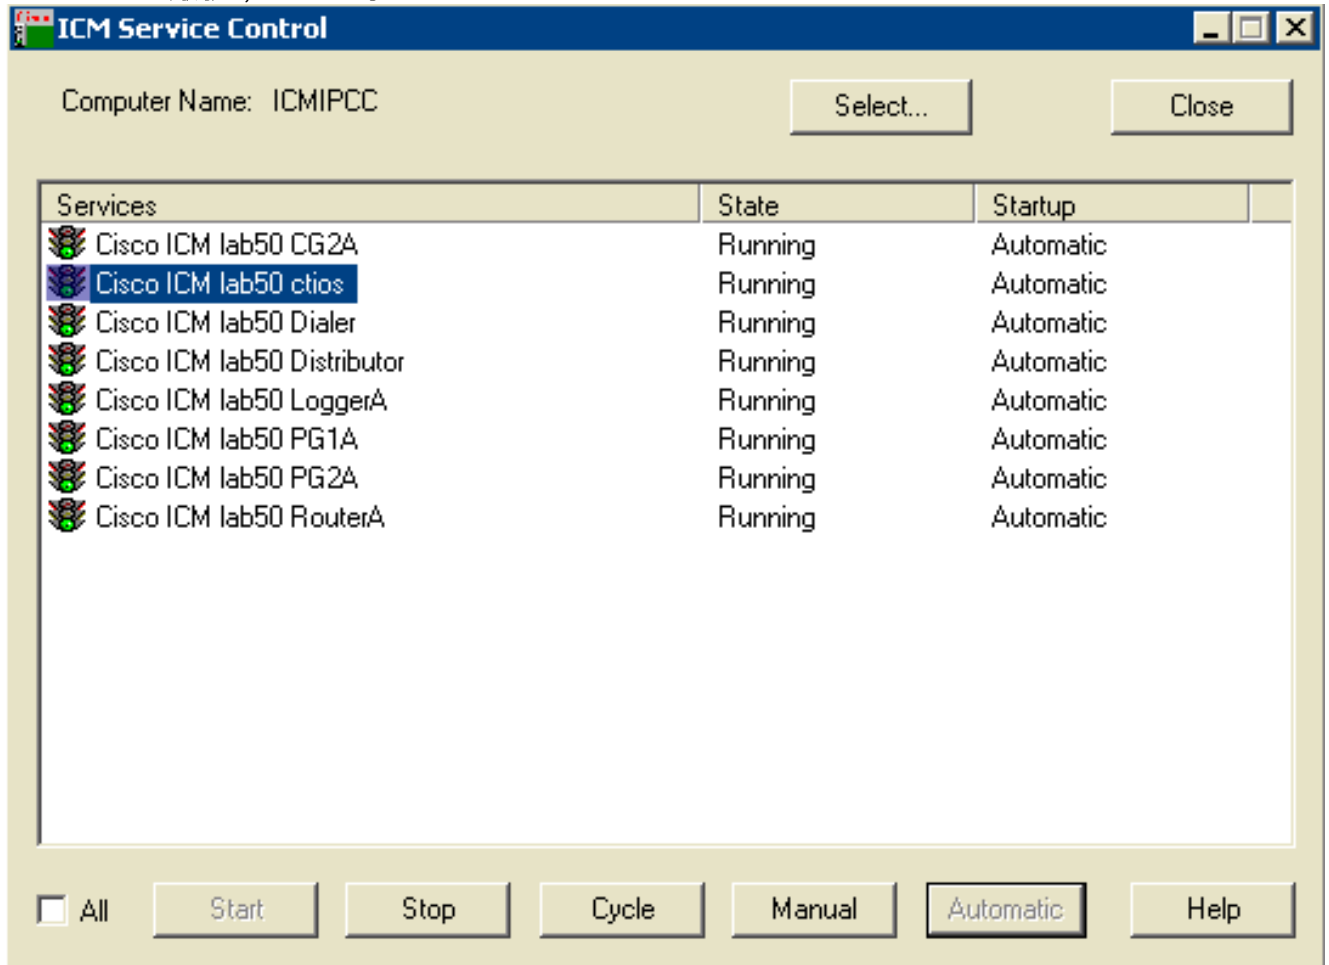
ICM Service Control

Computer Name: ICMIPCC

Select...

Close

| Services | State | Startup |
|---|---|---|
| Cisco ICM lab50 CG2A | Running | Automatic |
| Cisco ICM lab50 ctios | Running | Automatic |
| Cisco ICM lab50 Dialer | Running | Automatic |
| Cisco ICM lab50 Distributor | Running | Automatic |
| Cisco ICM lab50 LoggerA | Running | Automatic |
| Cisco ICM lab50 PG1A | Running | Automatic |
| Cisco ICM lab50 PG2A | Running | Automatic |
| Cisco ICM lab50 RouterA | Running | Automatic |

All

Start

Stop

Cycle

Manual

Automatic

Help